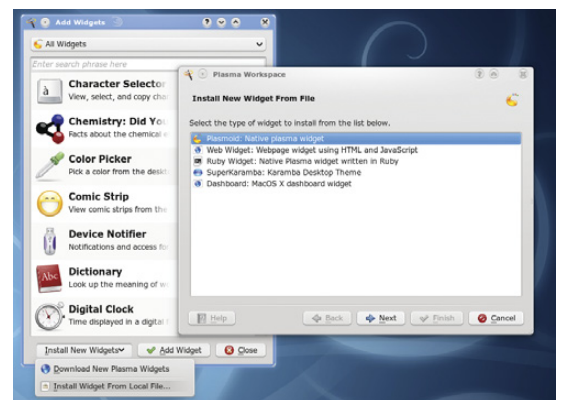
Add Widgets

All Widgets

Enter search phrase here

Character Selector
View, select, and copy cha

Chemistry: Did Yo
Facts about the chemical

Color Picker
Pick a color from the desk

Comic Strip
View comic strips from the

Device Notifier
Notifications and access f

Dictionary
Look up the meaning of

Digital Clock
Time displayed in a digital

Install New Widgets
Add Widget
Close

Download New Plasma Widgets
Install Widget From Local File...

Plasma Workspace

Install New Widget From File

Select the type of widget to install from the list below.

Plasmoid: Native plasma widget
Web Widget: Webpage widget using HTML and JavaScript
Ruby Widget: Native Plasma widget written in Ruby
SuperKaramba: Karamba Desktop Theme
Dashboard: MacOS X dashboard widget

Help
Back
Next
Finish
Cancel